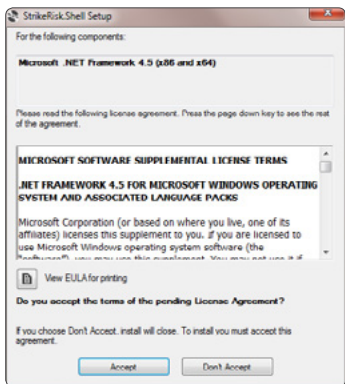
StrikeRisk.Shell Setup

For the following components:

Microsoft .NET Framework 4.5 (x86 and x64)

Please read the following license agreement. Press the page down key to see the rest of the agreement.

MICROSOFT SOFTWARE SUPPLEMENTAL LICENSE TERMS

.NET FRAMEWORK 4.5 FOR MICROSOFT WINDOWS OPERATING SYSTEM AND ASSOCIATED LANGUAGE PACKS

Microsoft Corporation (or based on where you live, one of its affiliates) licenses this supplement to you. If you are licensed to use Microsoft Windows operating system software (the "software"), you may use this supplement. You may not use it if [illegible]

View EULA for printing

Do you accept the terms of the pending License Agreement?

If you choose Don't Accept, install will close. To install you must accept this agreement.

Accept Don't Accept